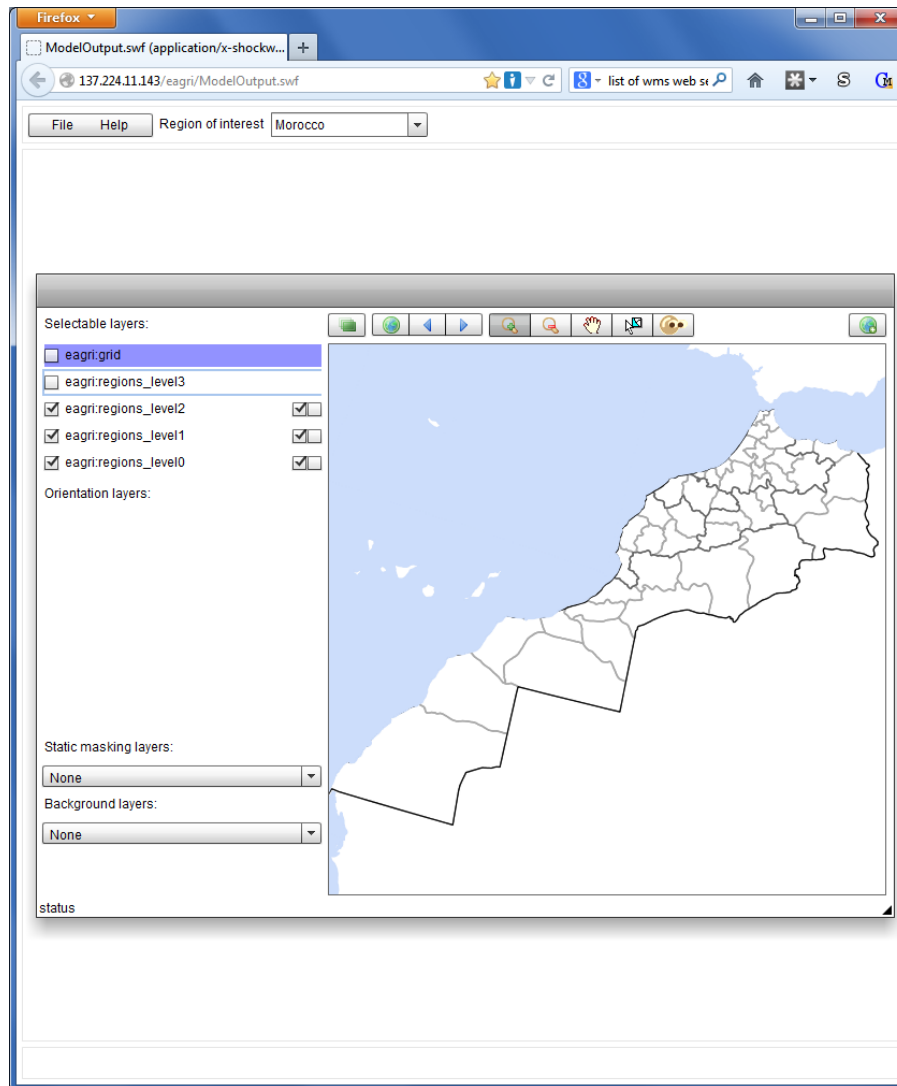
Firefox

ModelOutput.swf (application/x-shockw...

+

137.224.11.143/eagri/ModelOutput.swf

list of wms web se

File Help Region of interest Morocco

Selectable layers:

eagri:grid

eagri:regions_level3

eagri:regions_level2

eagri:regions_level1

eagri:regions_level0

Orientation layers:

Static masking layers:

None

Background layers:

None

status